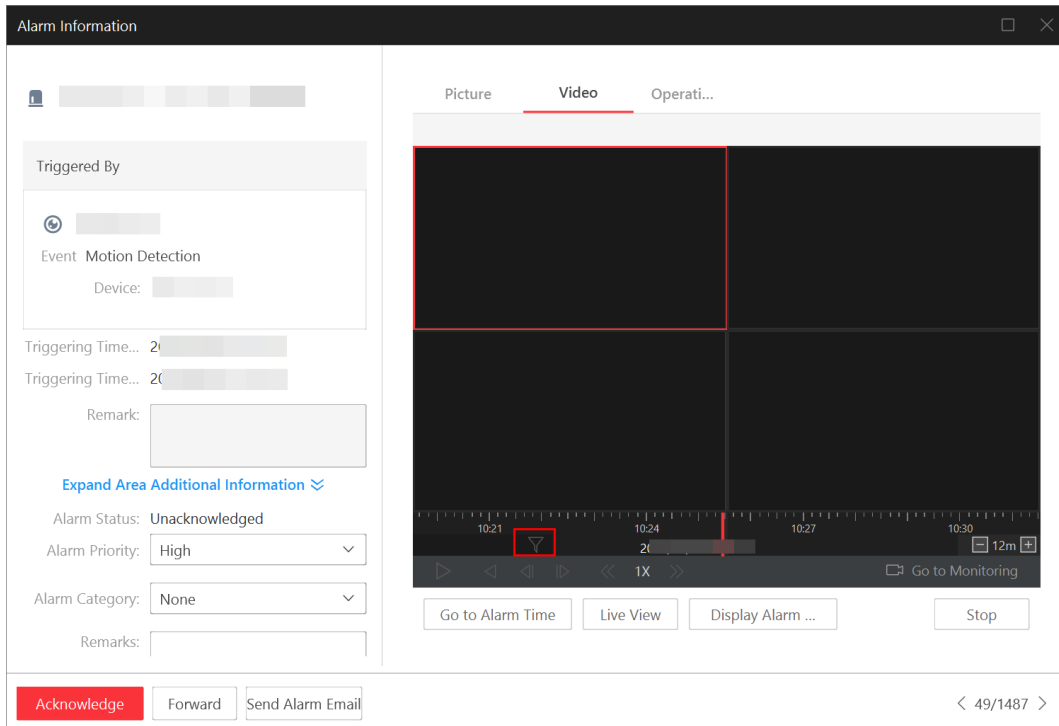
Alarm Information

Triggered By

Event Motion Detection

Device:

Triggering Time... 2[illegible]

Triggering Time... 2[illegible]

Remark:

Expand Area Additional Information

Alarm Status: Unacknowledged

Alarm Priority: High

Alarm Category: None

Remarks:

Picture Video Operati...

10:21 10:24 10:27 10:30

2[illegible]

12m

1X

Go to Monitoring

Go to Alarm Time Live View Display Alarm ... Stop

Acknowledge Forward Send Alarm Email

49/1487